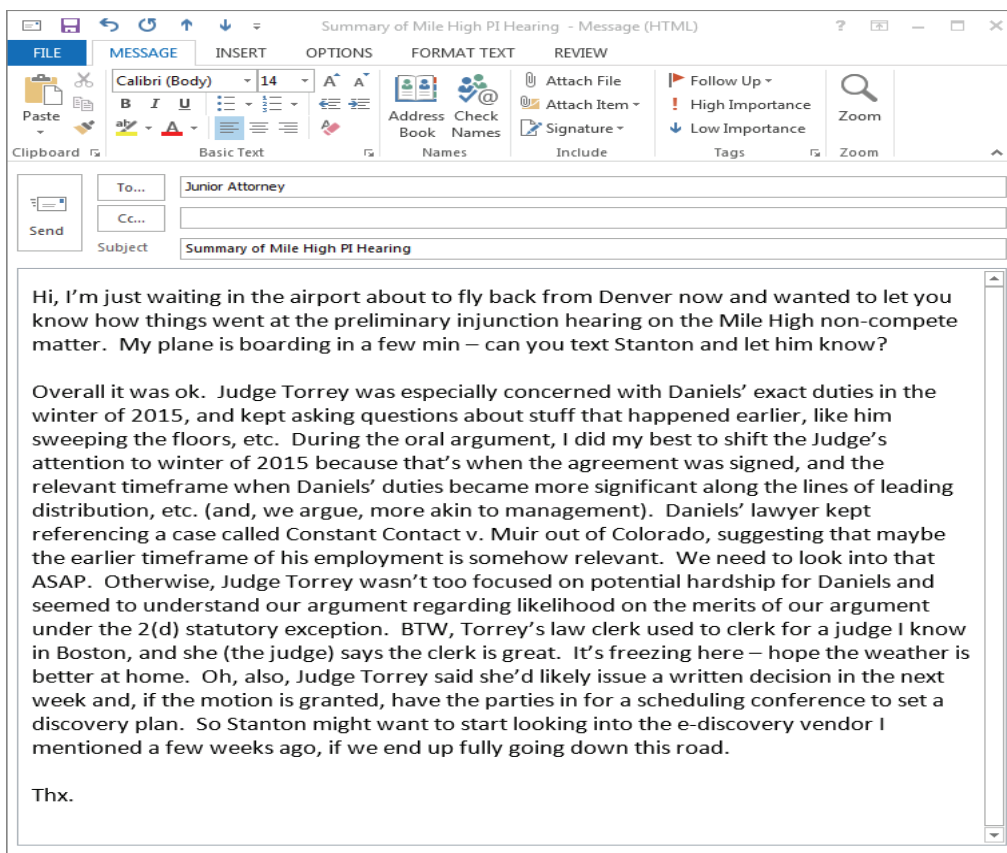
Summary of Mile High PI Hearing - Message (HTML)

? 

FILE MESSAGE INSERT OPTIONS FORMAT TEXT REVIEW

Paste

Calibri (Body) 14

B I U

Clipboard

Basic Text

Address Book

Check Names

Names

Attach File

Attach Item

Signature

Include

Follow Up

High Importance

Low Importance

Tags

Zoom

Zoom

Send

To...

Junior Attorney

Cc...

Subject

Summary of Mile High PI Hearing

Hi, I'm just waiting in the airport about to fly back from Denver now and wanted to let you know how things went at the preliminary injunction hearing on the Mile High non-compete matter. My plane is boarding in a few min – can you text Stanton and let him know?

Overall it was ok. Judge Torrey was especially concerned with Daniels' exact duties in the winter of 2015, and kept asking questions about stuff that happened earlier, like him sweeping the floors, etc. During the oral argument, I did my best to shift the Judge's attention to winter of 2015 because that's when the agreement was signed, and the relevant timeframe when Daniels' duties became more significant along the lines of leading distribution, etc. (and, we argue, more akin to management). Daniels' lawyer kept referencing a case called Constant Contact v. Muir out of Colorado, suggesting that maybe the earlier timeframe of his employment is somehow relevant. We need to look into that ASAP. Otherwise, Judge Torrey wasn't too focused on potential hardship for Daniels and seemed to understand our argument regarding likelihood on the merits of our argument under the 2(d) statutory exception. BTW, Torrey's law clerk used to clerk for a judge I know in Boston, and she (the judge) says the clerk is great. It's freezing here – hope the weather is better at home. Oh, also, Judge Torrey said she'd likely issue a written decision in the next week and, if the motion is granted, have the parties in for a scheduling conference to set a discovery plan. So Stanton might want to start looking into the e-discovery vendor I mentioned a few weeks ago, if we end up fully going down this road.

Thx.